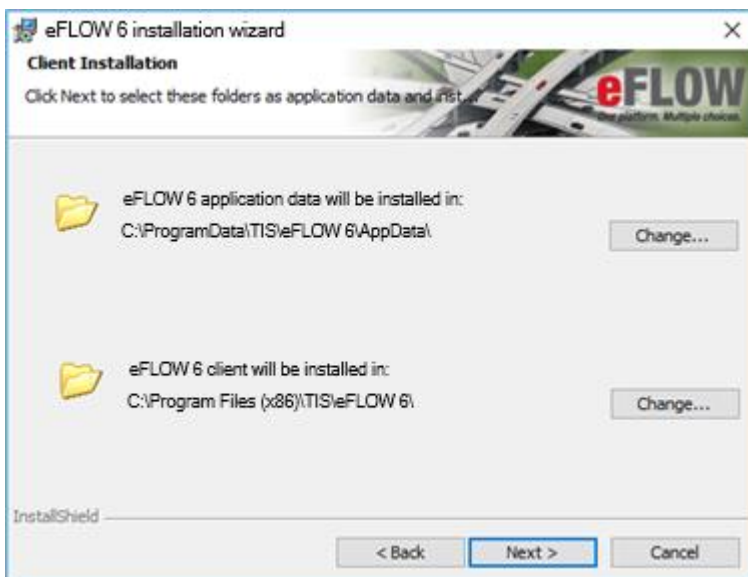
eFLOW 6 installation wizard
×
Client Installation
Click Next to select these folders as application data and inst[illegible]
eFLOW
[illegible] platform. Multiple choices.

eFLOW 6 application data will be installed in:
C:\ProgramData\TIS\eFLOW 6\AppData\
Change...

eFLOW 6 client will be installed in:
C:\Program Files (x86)\TIS\eFLOW 6\
Change...

InstallShield
< Back
Next >
Cancel